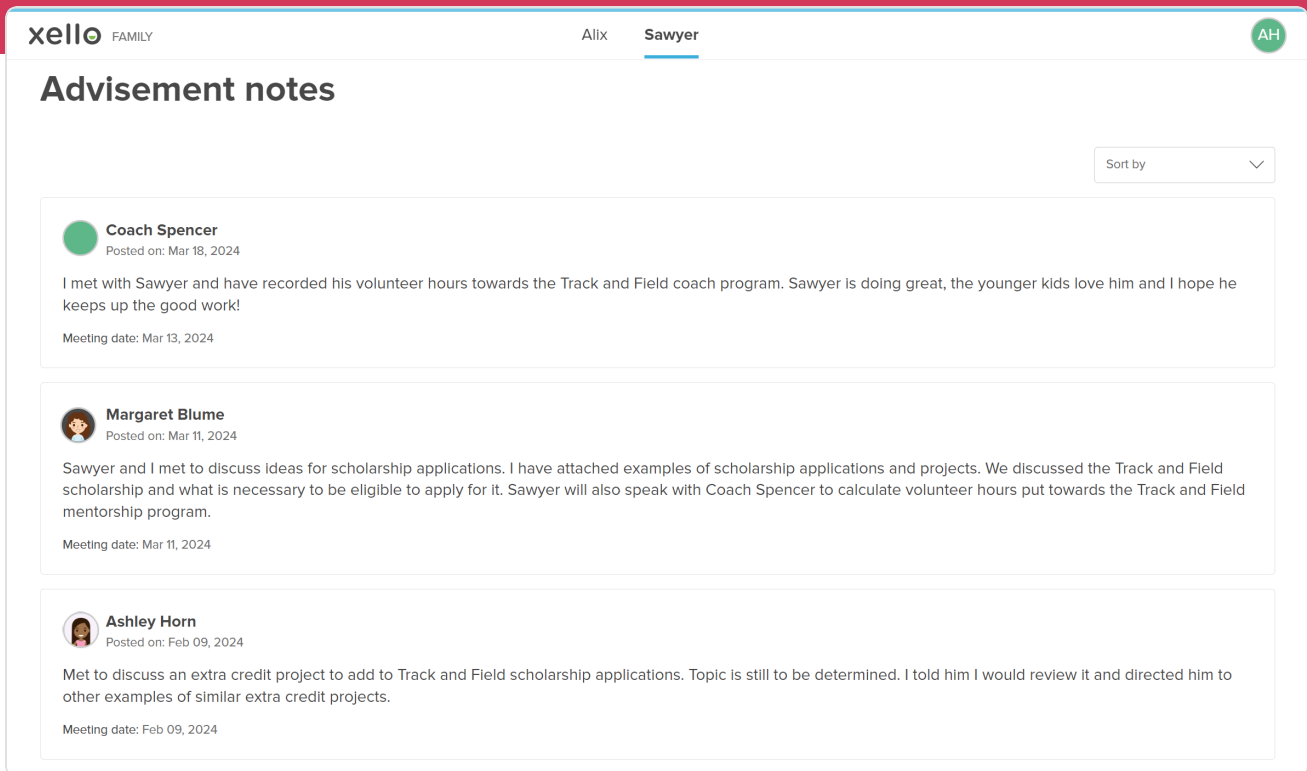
xello FAMILY

Alix

Sawyer

AH

Advisement notes

Sort by

Coach Spencer
Posted on: Mar 18, 2024

I met with Sawyer and have recorded his volunteer hours towards the Track and Field coach program. Sawyer is doing great, the younger kids love him and I hope he keeps up the good work!

Meeting date: Mar 13, 2024

Margaret Blume
Posted on: Mar 11, 2024

Sawyer and I met to discuss ideas for scholarship applications. I have attached examples of scholarship applications and projects. We discussed the Track and Field scholarship and what is necessary to be eligible to apply for it. Sawyer will also speak with Coach Spencer to calculate volunteer hours put towards the Track and Field mentorship program.

Meeting date: Mar 11, 2024

Ashley Horn
Posted on: Feb 09, 2024

Met to discuss an extra credit project to add to Track and Field scholarship applications. Topic is still to be determined. I told him I would review it and directed him to other examples of similar extra credit projects.

Meeting date: Feb 09, 2024